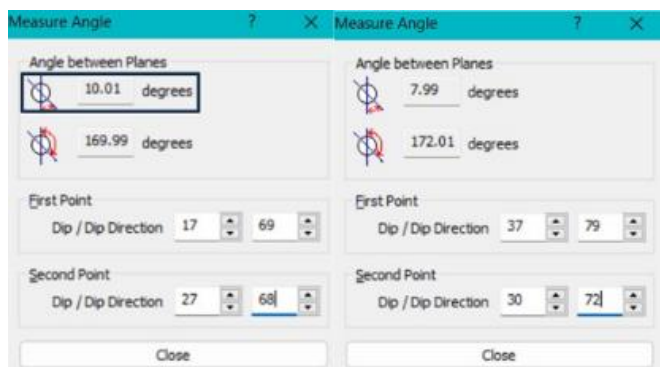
Measure Angle ? ×

Angle between Planes

10.01 degrees

169.99 degrees

First Point

Dip / Dip Direction 17 69

Second Point

Dip / Dip Direction 27 68

Close

Measure Angle ? ×

Angle between Planes

7.99 degrees

172.01 degrees

First Point

Dip / Dip Direction 37 79

Second Point

Dip / Dip Direction 30 72

Close